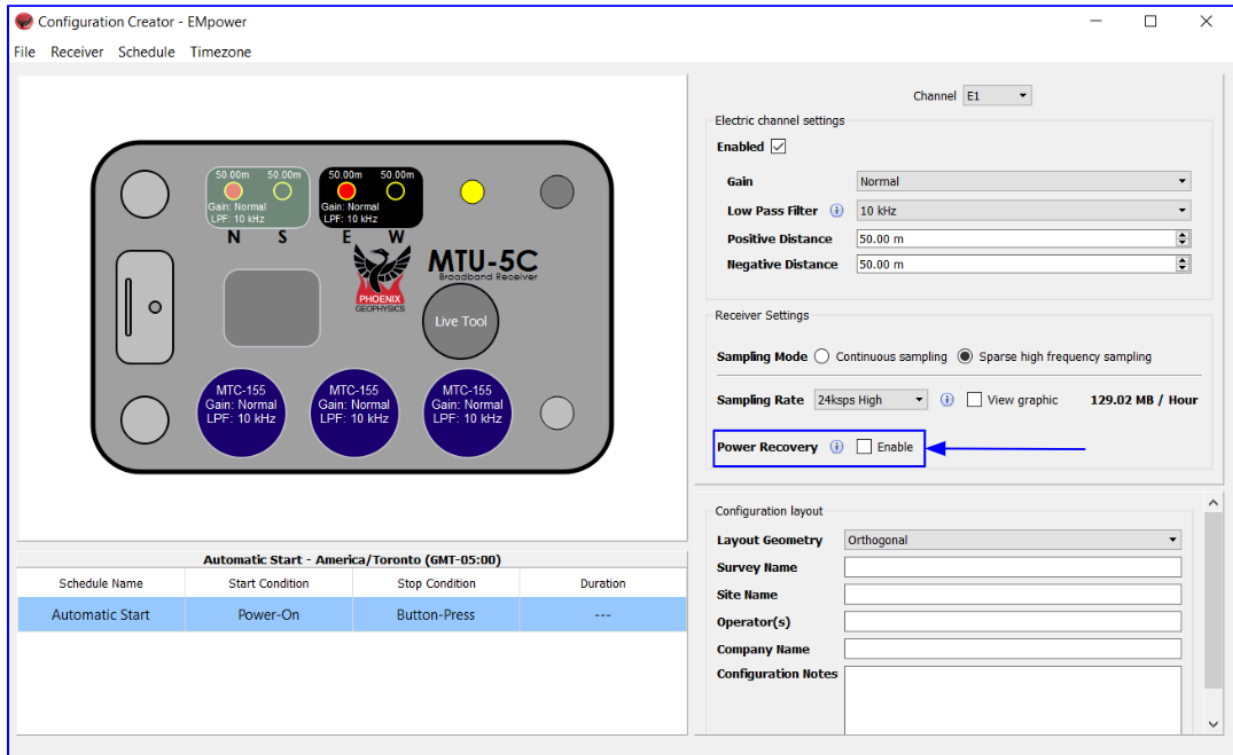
Configuration Creator - EMpower

File Receiver Schedule Timezone

50.00m 50.00m
Gain: Normal
LPF: 10 kHz

50.00m 50.00m
Gain: Normal
LPF: 10 kHz

N S E W

MTU-5C
Broadband Receiver

PHOENIX
GEOPHYSICS

Live Tool

MTC-155
Gain: Normal
LPF: 10 kHz

MTC-155
Gain: Normal
LPF: 10 kHz

MTC-155
Gain: Normal
LPF: 10 kHz

Automatic Start - America/Toronto (GMT-05:00)

| Schedule Name | Start Condition | Stop Condition | Duration |
|---|---|---|---|
| Automatic Start | Power-On | Button-Press | --- |

Channel E1

Electric channel settings

Enabled

Gain Normal

Low Pass Filter 10 kHz

Positive Distance 50.00 m

Negative Distance 50.00 m

Receiver Settings

Sampling Mode Continuous sampling Sparse high frequency sampling

Sampling Rate 24ksps High View graphic 129.02 MB / Hour

Power Recovery Enable

Configuration layout

Layout Geometry Orthogonal

Survey Name

Site Name

Operator(s)

Company Name

Configuration Notes